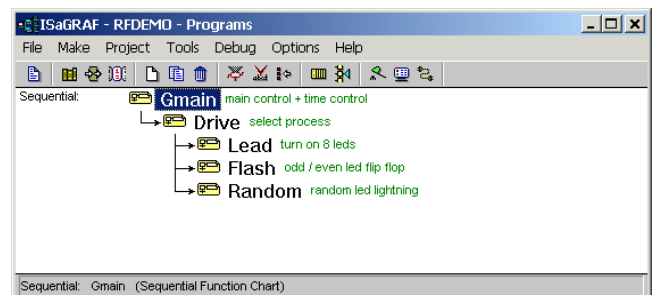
ISaGRAF - RFDEMO - Programs

File Make Project Tools Debug Options Help

Sequential:

Gmain main control + time control

Drive select process

Lead turn on 8 leds

Flash odd / even led flip flop

Random random led lightning

Sequential: Gmain (Sequential Function Chart)